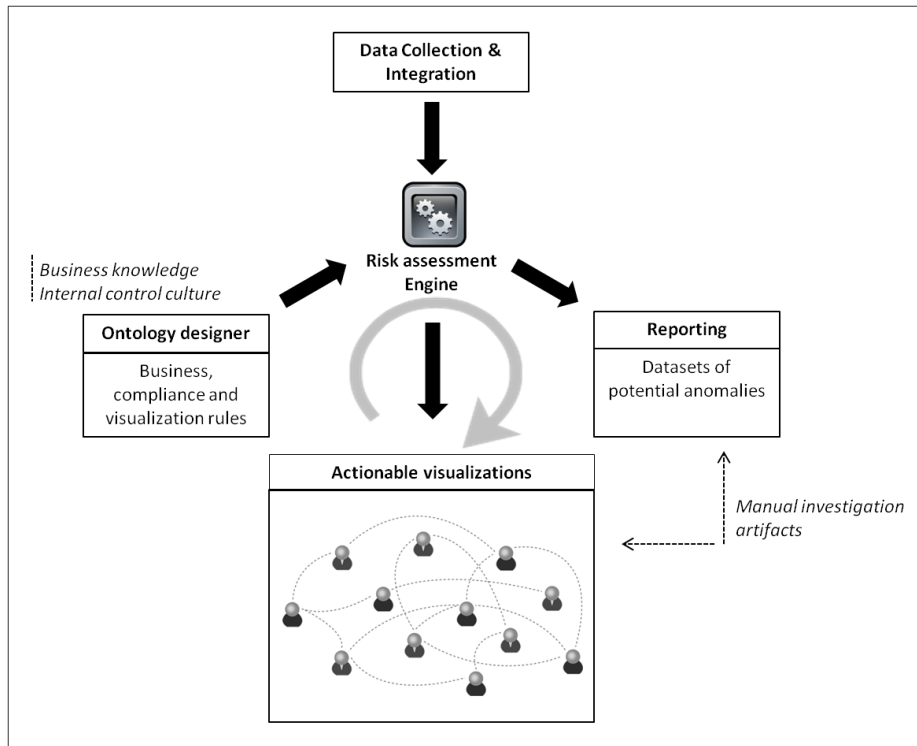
Data Collection & Integration

Business knowledge
Internal control culture

Risk assessment Engine

Ontology designer

Business, compliance and visualization rules

Reporting

Datasets of potential anomalies

Actionable visualizations

Manual investigation artifacts